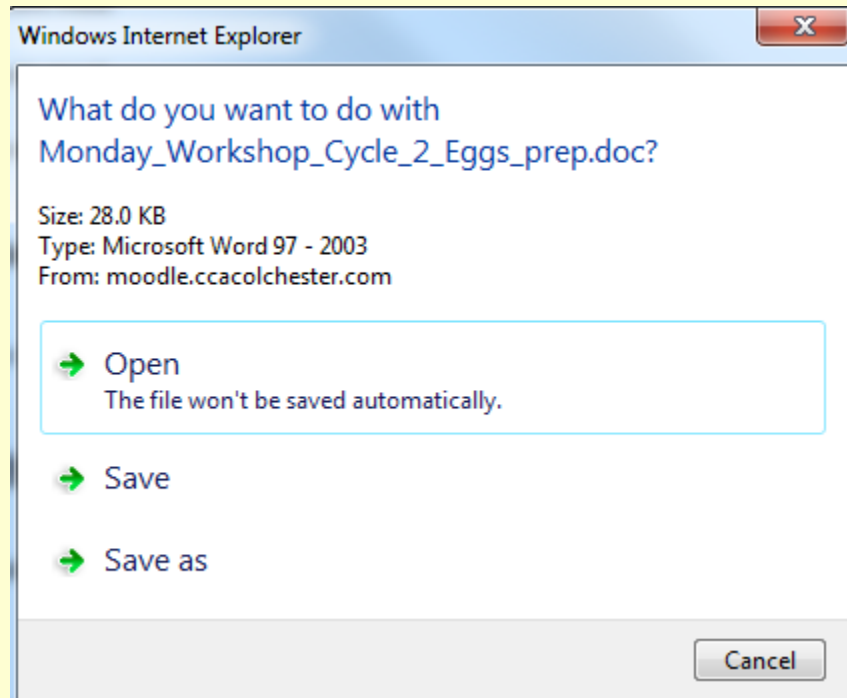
Windows Internet Explorer

X

What do you want to do with Monday_Workshop_Cycle_2_Eggs_prep.doc?

Size: 28.0 KB
Type: Microsoft Word 97 - 2003
From: moodle.ccacolchester.com

Open
The file won't be saved automatically.

Save

Save as

Cancel